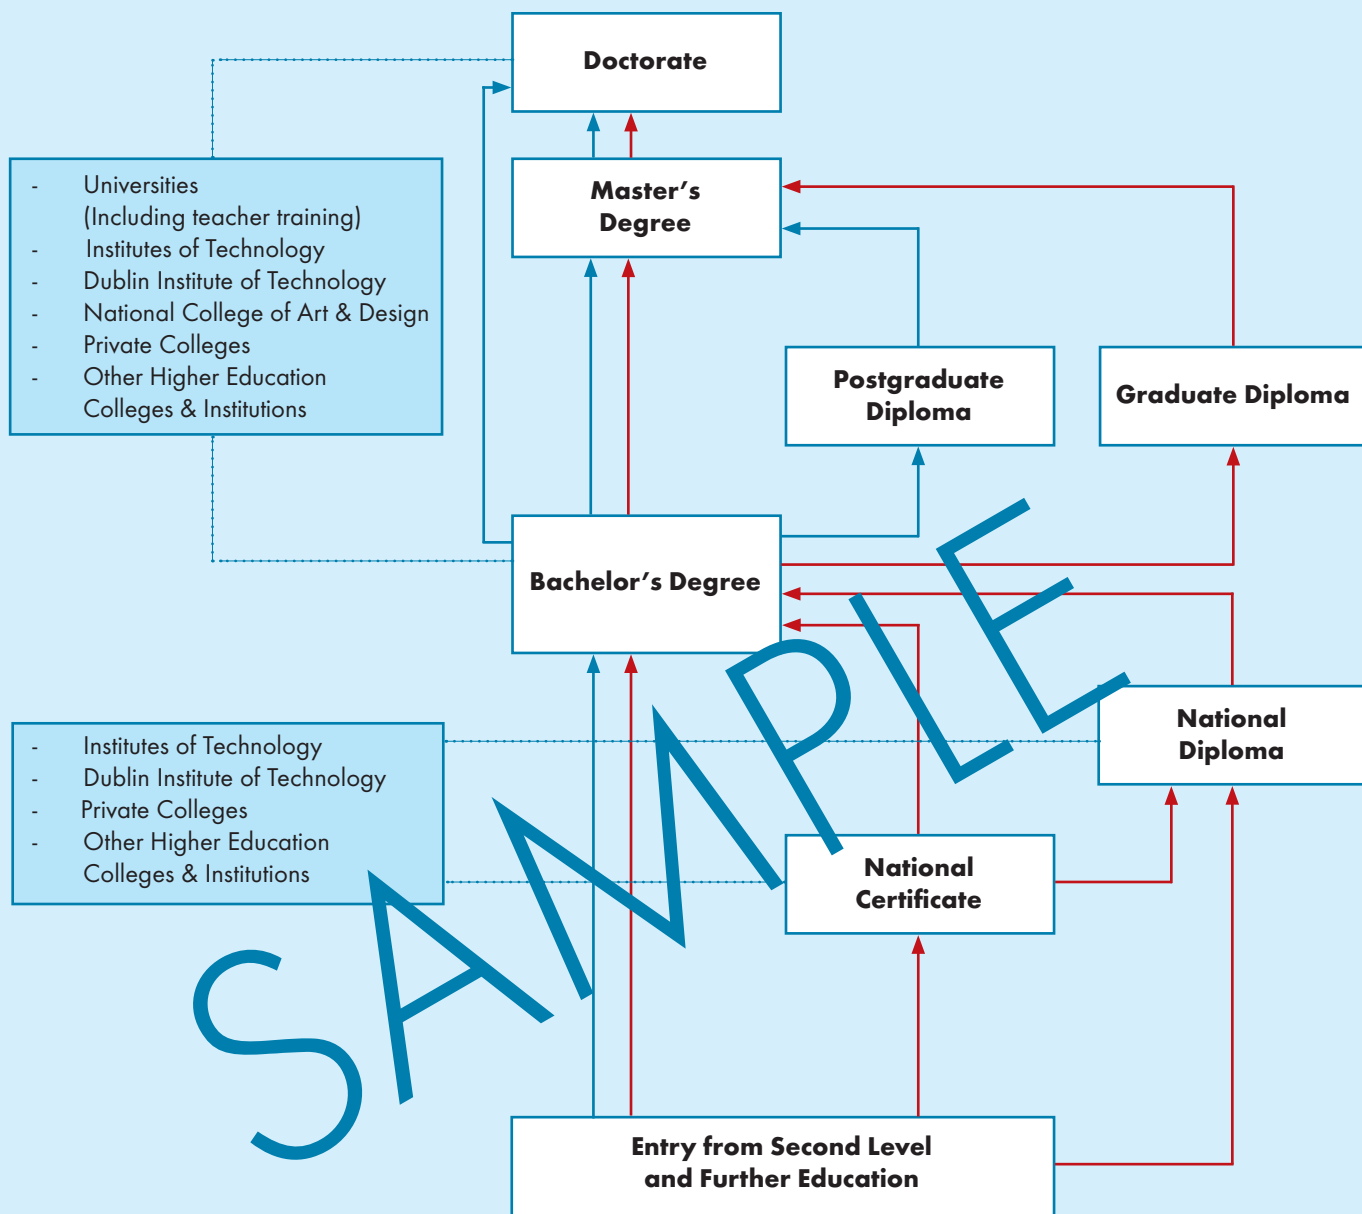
Doctorate

- Universities (Including teacher training)
- Institutes of Technology
- Dublin Institute of Technology
- National College of Art & Design
- Private Colleges
- Other Higher Education Colleges & Institutions

Master's Degree

Postgraduate Diploma

Graduate Diploma

Bachelor's Degree

National Diploma

- Institutes of Technology
- Dublin Institute of Technology
- Private Colleges
- Other Higher Education Colleges & Institutions

National Certificate

SAMPLE

Entry from Second Level and Further Education